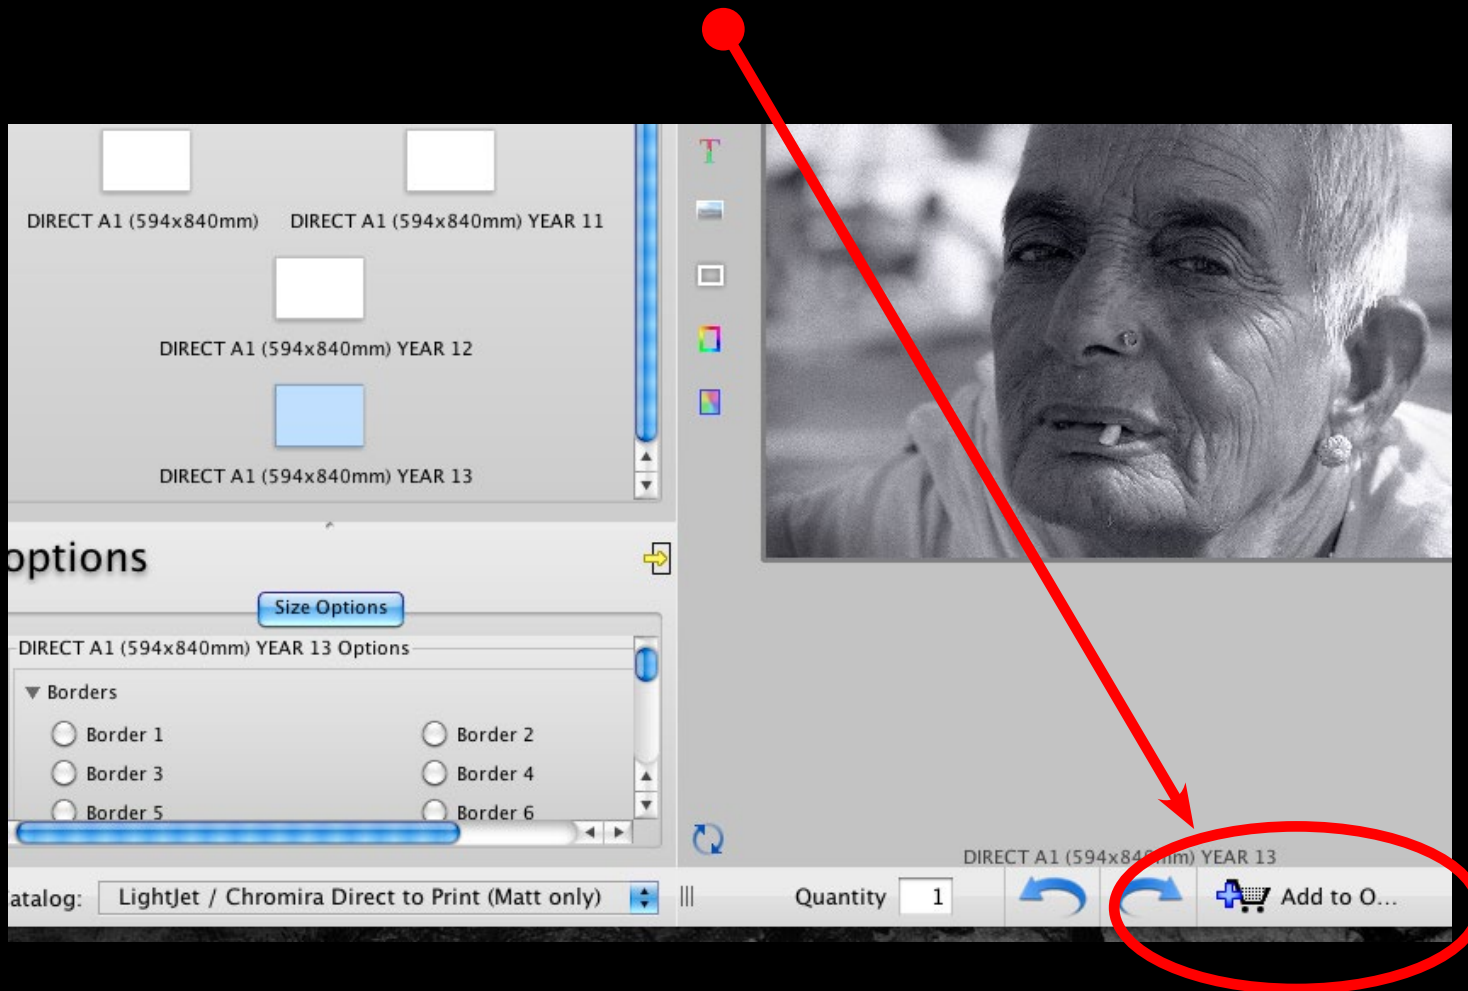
DIRECT A1 (594x840mm)

DIRECT A1 (594x840mm) YEAR 11

DIRECT A1 (594x840mm) YEAR 12

DIRECT A1 (594x840mm) YEAR 13

options

Size Options

DIRECT A1 (594x840mm) YEAR 13 Options

Borders

Border 1

Border 2

Border 3

Border 4

Border 5

Border 6

DIRECT A1 (594x84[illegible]m) YEAR 13

atalog: LightJet / Chromira Direct to Print (Matt only)

Quantity 1

Add to O...